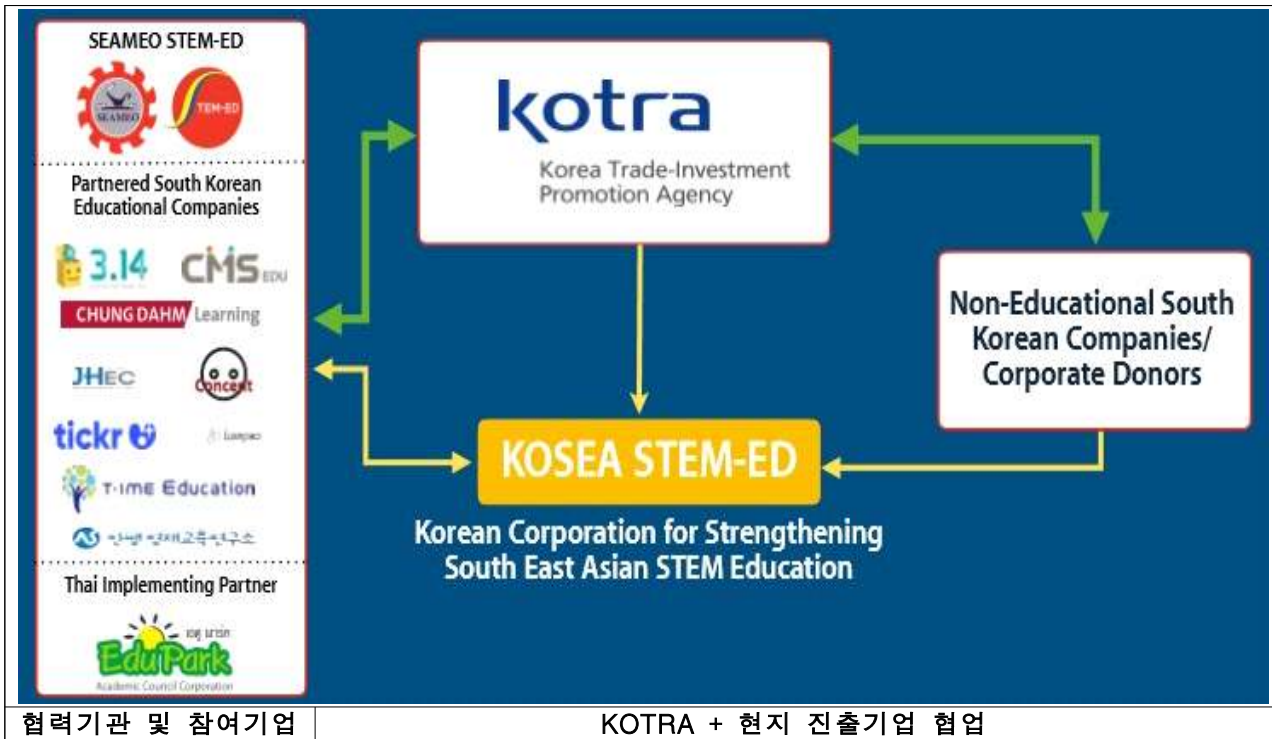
SEAMEO STEM-ED

SEAMEO

STEM-ED

Partnered South Korean Educational Companies

3.14

CMS EDU

CHUNG DAHM Learning

JHEC

Concept

tickr

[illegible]

T-IME Education

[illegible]

Thai Implementing Partner

EduPark

Academic Council Corporation

kotra

Korea Trade-Investment Promotion Agency

Non-Educational South Korean Companies/ Corporate Donors

KOSEA STEM-ED

Korean Corporation for Strengthening South East Asian STEM Education

| 협력기관 및 참여기업 | KOTRA + 현지 진출기업 협업 |
|---|---|